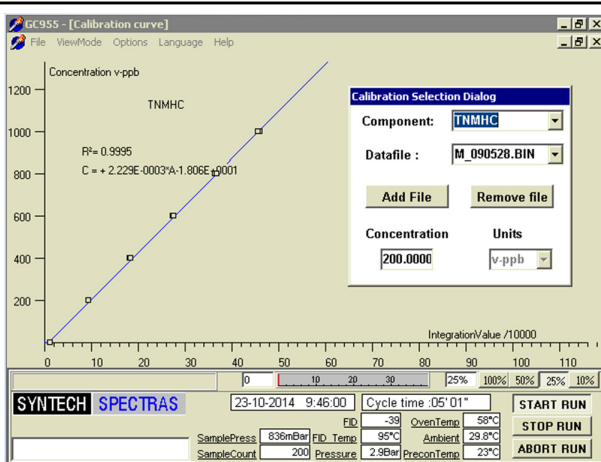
GC955 - [Calibration curve]
File ViewMode Options Language Help

Concentration v-ppb
TNMHC
R²= 0.9995
C = + 2.229E-0003*A-1.806E+0001

1200
1000
800
600
400
200
0

0 10 20 30 40 50 60 70 80 90 100 110
IntegrationValue /10000

Calibration Selection Dialog
Component: TNMHC
Datafile : M_090528.BIN
Add File
Remove file
Concentration
Units
200.0000
v-ppb

0
10 20 30
25%
100% 50% 25% 10%

SYNTECH SPECTRAS
23-10-2014 9:46:00
Cycle time :05'01"
START RUN
STOP RUN
ABORT RUN
FID -39
OvenTemp 58°C
SamplePress 836mBar
FID Temp 95°C
Ambient 29.8°C
SampleCount 200
Pressure 2.9Bar
PreconTemp 23°C